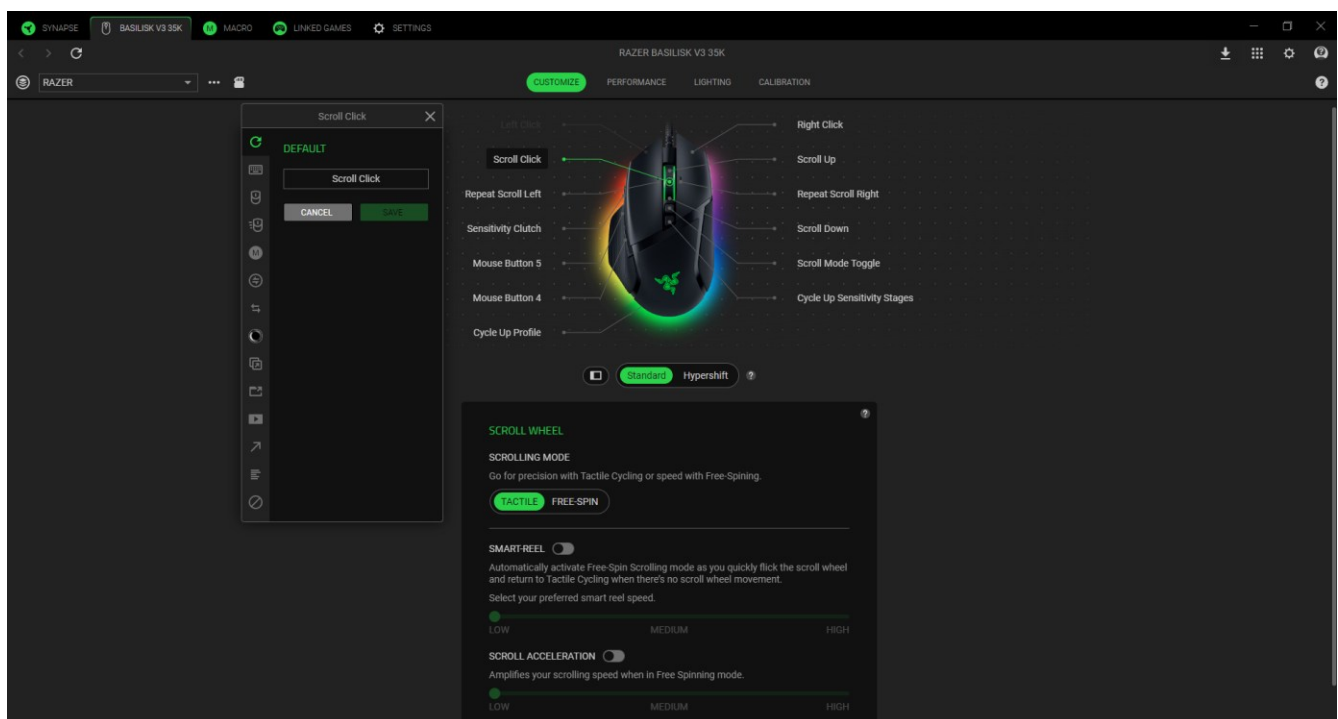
SYNAPSE BASILISK V3 35K MACRO LINKED GAMES SETTINGS

RAZER BASILISK V3 35K

RAZER

CUSTOMIZE PERFORMANCE LIGHTING CALIBRATION

Scroll Click

DEFAULT

Scroll Click

CANCEL SAVE

Left Click
Scroll Click
Repeat Scroll Left
Sensitivity Clutch
Mouse Button 5
Mouse Button 4
Cycle Up Profile

Right Click
Scroll Up
Repeat Scroll Right
Scroll Down
Scroll Mode Toggle
Cycle Up Sensitivity Stages

Standard Hypershift

SCROLL WHEEL

SCROLLING MODE

Go for precision with Tactile Cycling or speed with Free-Spining.

TACTILE FREE-SPIN

SMART-REEL

Automatically activate Free-Spin Scrolling mode as you quickly flick the scroll wheel and return to Tactile Cycling when there's no scroll wheel movement.

Select your preferred smart reel speed.

LOW MEDIUM HIGH

SCROLL ACCELERATION

Amplifies your scrolling speed when in Free Spinning mode.

LOW MEDIUM HIGH